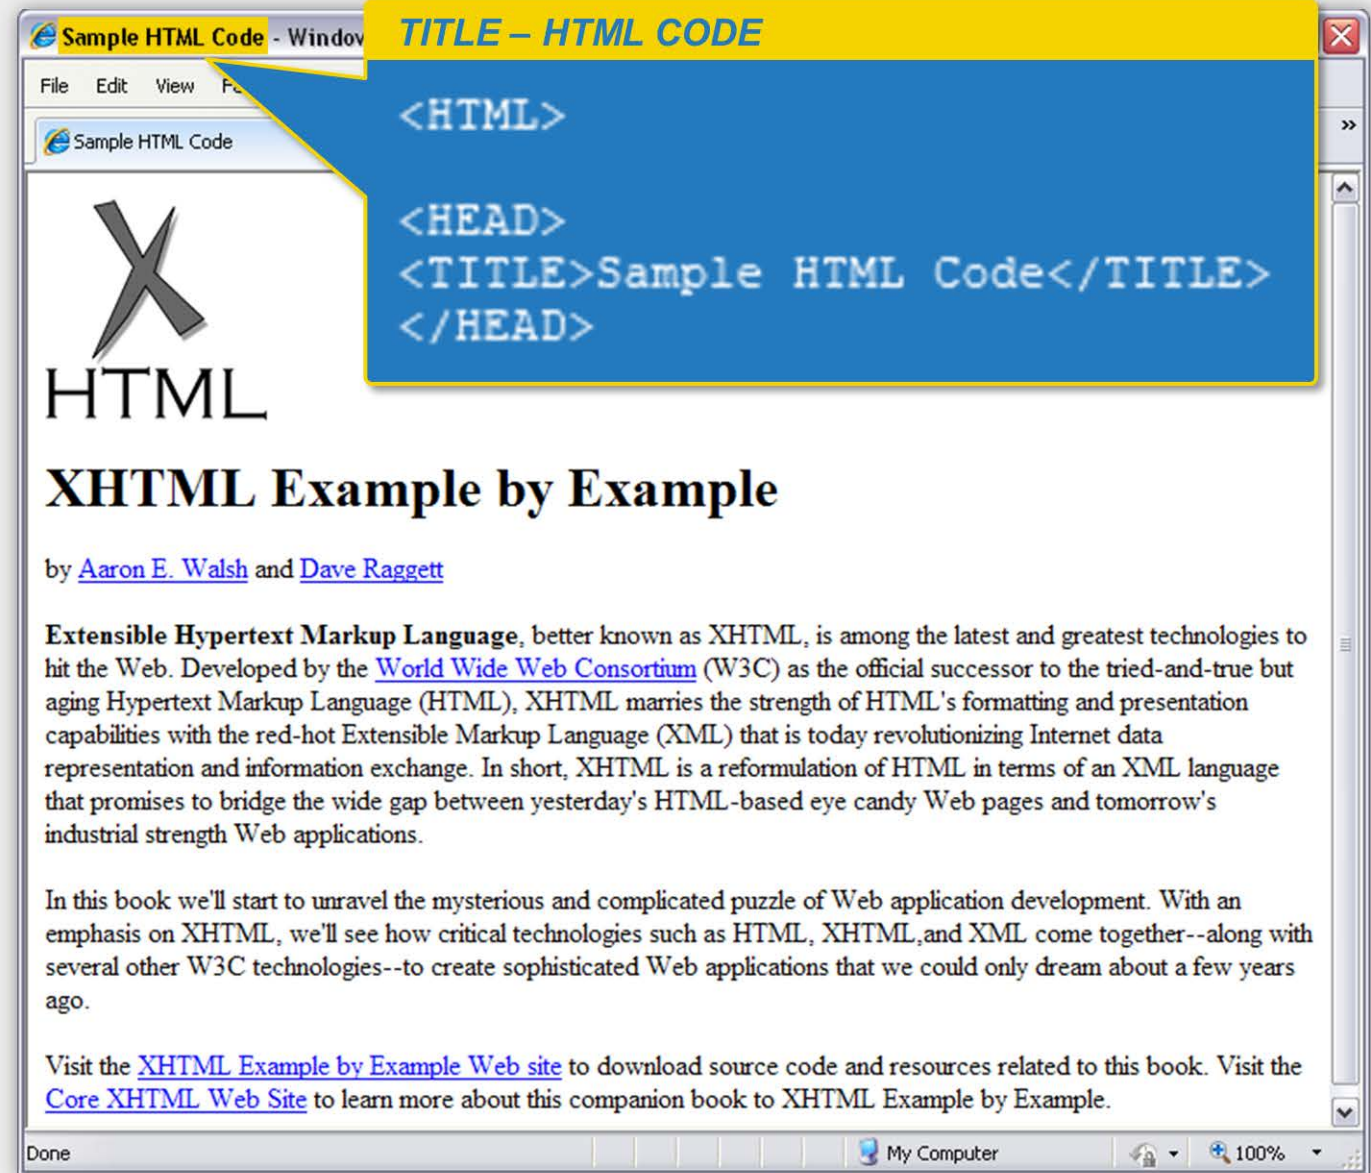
Sample HTML Code - Windov

File Edit View Fa

Sample HTML Code

TITLE – HTML CODE

<HTML>

<HEAD>
<TITLE>Sample HTML Code</TITLE>
</HEAD>

X
HTML

XHTML Example by Example

by Aaron E. Walsh and Dave Raggett

**Extensible Hypertext Markup Language**, better known as XHTML, is among the latest and greatest technologies to hit the Web. Developed by the World Wide Web Consortium (W3C) as the official successor to the tried-and-true but aging Hypertext Markup Language (HTML), XHTML marries the strength of HTML's formatting and presentation capabilities with the red-hot Extensible Markup Language (XML) that is today revolutionizing Internet data representation and information exchange. In short, XHTML is a reformulation of HTML in terms of an XML language that promises to bridge the wide gap between yesterday's HTML-based eye candy Web pages and tomorrow's industrial strength Web applications.

In this book we'll start to unravel the mysterious and complicated puzzle of Web application development. With an emphasis on XHTML, we'll see how critical technologies such as HTML, XHTML,and XML come together--along with several other W3C technologies--to create sophisticated Web applications that we could only dream about a few years ago.

Visit the XHTML Example by Example Web site to download source code and resources related to this book. Visit the Core XHTML Web Site to learn more about this companion book to XHTML Example by Example.

Done

My Computer

100%